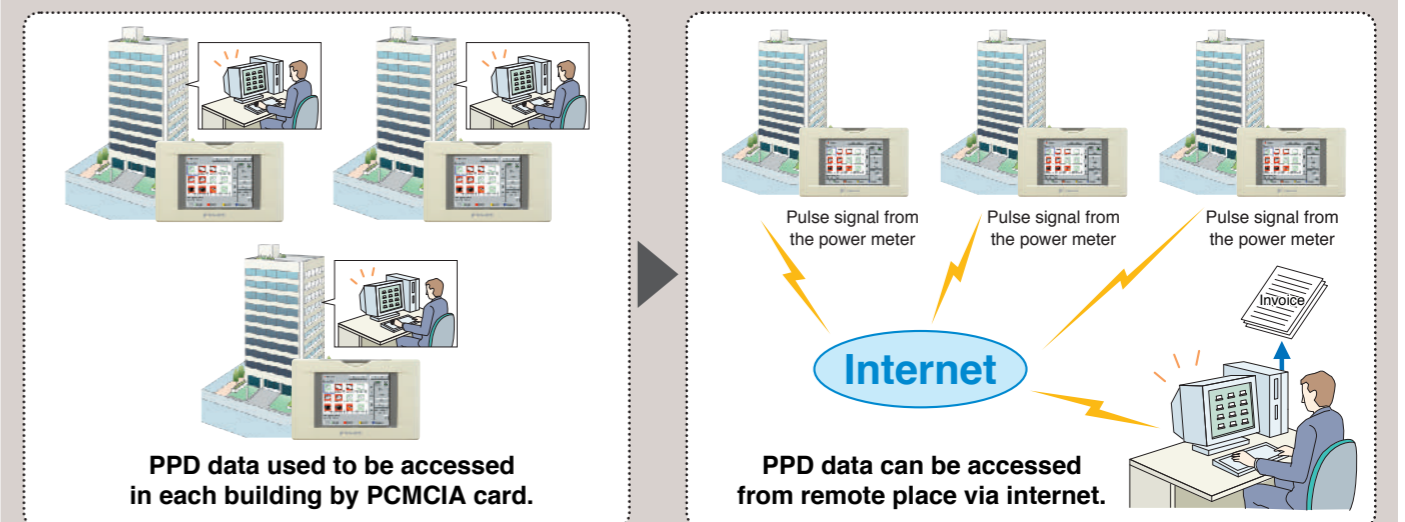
PPD data used to be accessed in each building by PCMCIA card.

Pulse signal from the power meter

Pulse signal from the power meter

Pulse signal from the power meter

Invoice

Internet

PPD data can be accessed from remote place via internet.